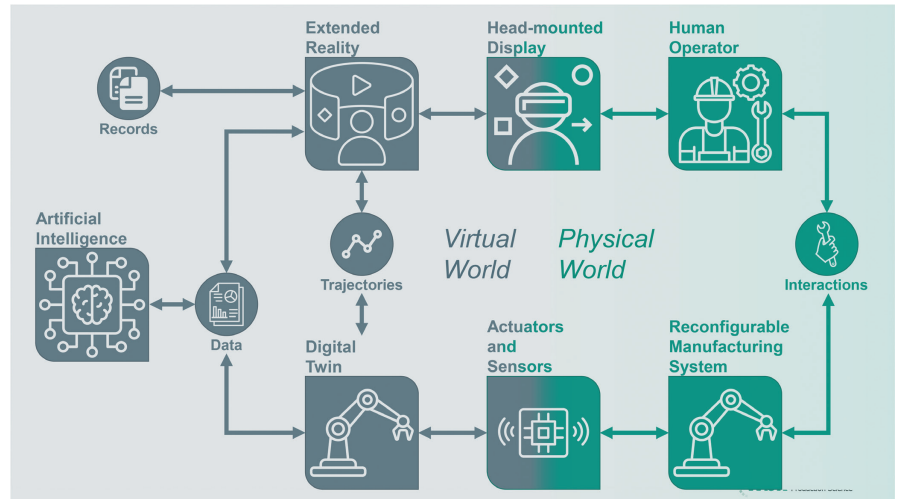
Extended Reality

Head-mounted Display

Human Operator

Records

Artificial Intelligence

Trajectories

Virtual World

Physical World

Interactions

Data

Digital Twin

Actuators and Sensors

Reconfigurable Manufacturing System